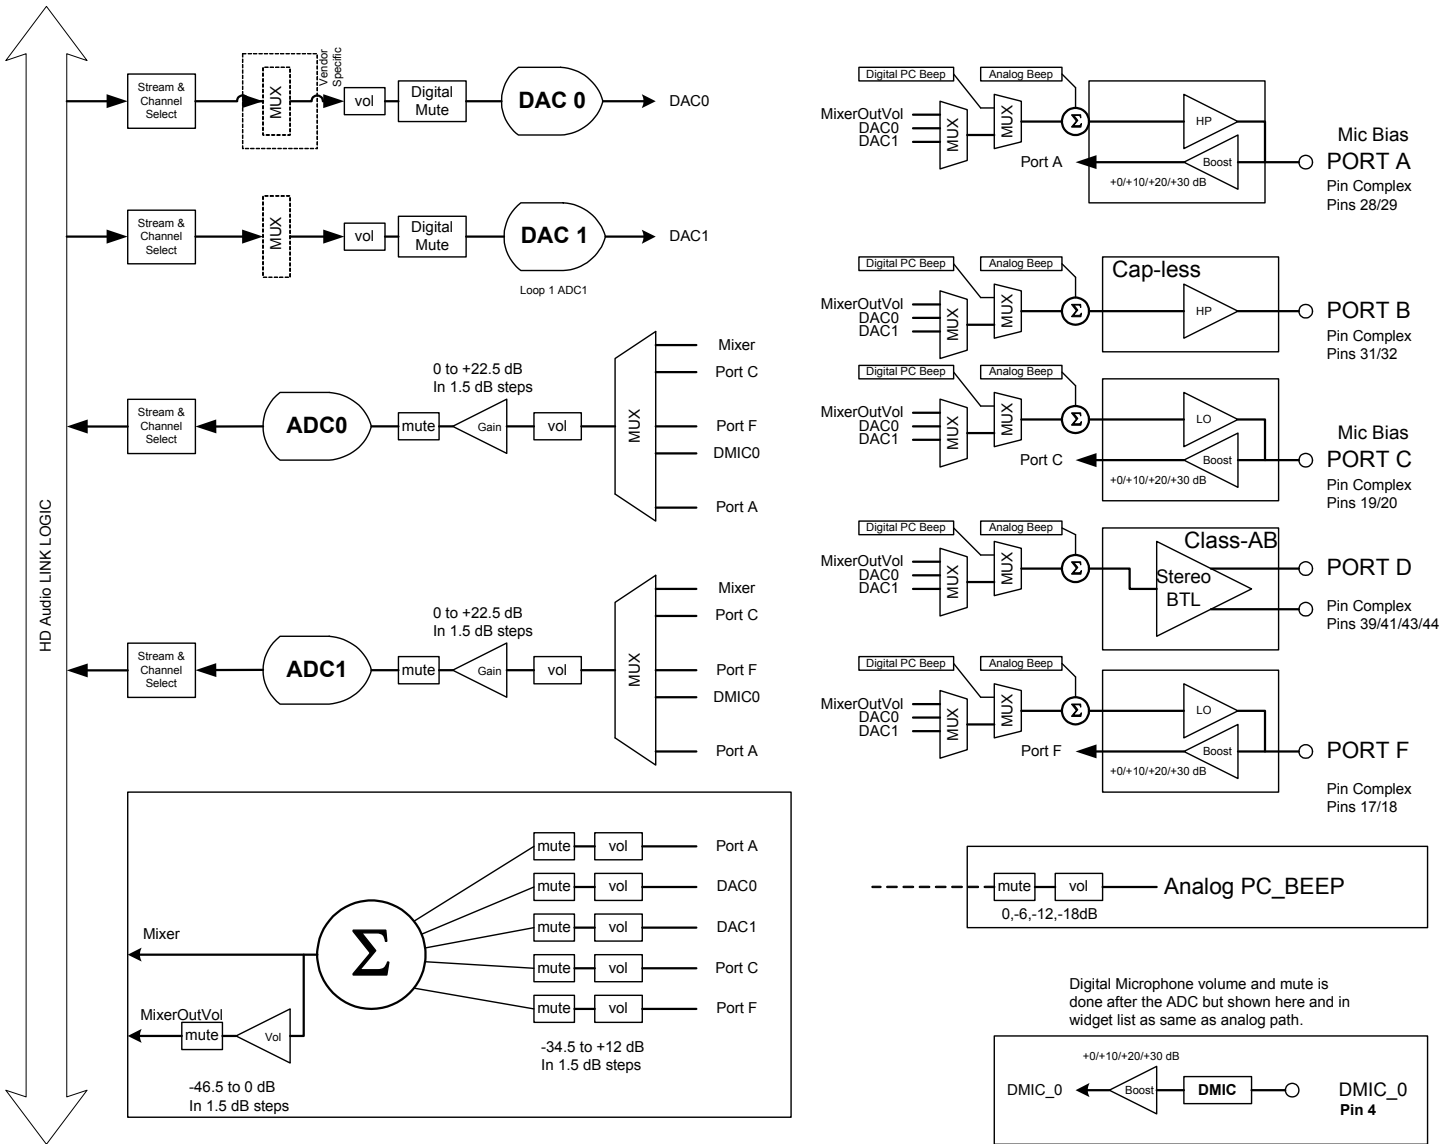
HD Audio LINK LOGIC

Stream & Channel Select
MUX
Vendor Specific
vol
Digital Mute
DAC 0
DAC0

Stream & Channel Select
MUX
vol
Digital Mute
DAC 1
DAC1
Loop 1 ADC1

Stream & Channel Select
ADC0
mute
Gain
vol
0 to +22.5 dB
In 1.5 dB steps
MUX
Mixer
Port C
Port F
DMIC0
Port A

Stream & Channel Select
ADC1
mute
Gain
vol
0 to +22.5 dB
In 1.5 dB steps
MUX
Mixer
Port C
Port F
DMIC0
Port A

Mixer
$\Sigma$
mute vol Port A
mute vol DAC0
mute vol DAC1
mute vol Port C
mute vol Port F
-34.5 to +12 dB
In 1.5 dB steps
MixerOutVol
mute
Vol
-46.5 to 0 dB
In 1.5 dB steps

Digital PC Beep
Analog Beep
MixerOutVol
DAC0
DAC1
MUX
MUX
$\Sigma$
HP
Boost
Port A
+0/+10/+20/+30 dB
Mic Bias
PORT A
Pin Complex
Pins 28/29

Digital PC Beep
Analog Beep
MixerOutVol
DAC0
DAC1
MUX
MUX
$\Sigma$
Cap-less
HP
PORT B
Pin Complex
Pins 31/32

Digital PC Beep
Analog Beep
MixerOutVol
DAC0
DAC1
MUX
MUX
$\Sigma$
LO
Boost
Port C
+0/+10/+20/+30 dB
Mic Bias
PORT C
Pin Complex
Pins 19/20

Digital PC Beep
Analog Beep
MixerOutVol
DAC0
DAC1
MUX
MUX
$\Sigma$
Class-AB
Stereo
BTL
PORT D
Pin Complex
Pins 39/41/43/44

Digital PC Beep
Analog Beep
MixerOutVol
DAC0
DAC1
MUX
MUX
$\Sigma$
LO
Boost
Port F
+0/+10/+20/+30 dB
PORT F
Pin Complex
Pins 17/18

mute
vol
Analog PC_BEEP
0,-6,-12,-18dB

Digital Microphone volume and mute is done after the ADC but shown here and in widget list as same as analog path.

+0/+10/+20/+30 dB
DMIC_0
Boost
DMIC
DMIC_0
Pin 4